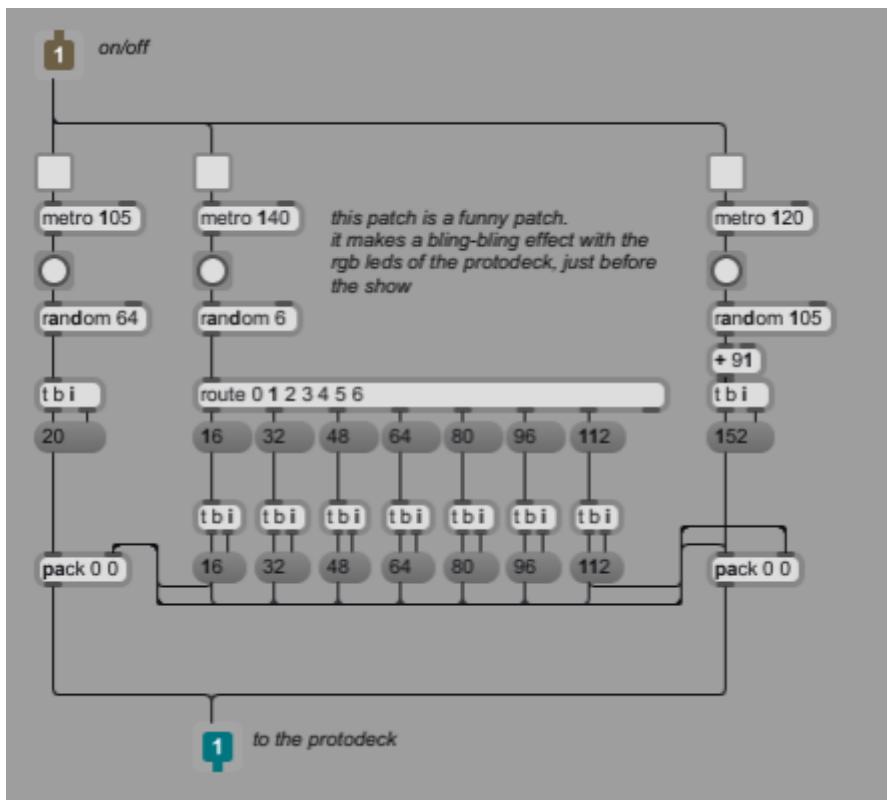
1 on/off

metro 105

metro 140

this patch is a funny patch.
it makes a bling-bling effect with the rgb leds of the protodeck, just before the show

metro 120

random 64

random 6

random 105

+ 91

t b i

route 0 1 2 3 4 5 6

t b i

20

16

32

48

64

80

96

112

152

t b i

t b i

t b i

t b i

t b i

t b i

t b i

pack 0 0

16

32

48

64

80

96

112

pack 0 0

1 to the protodeck